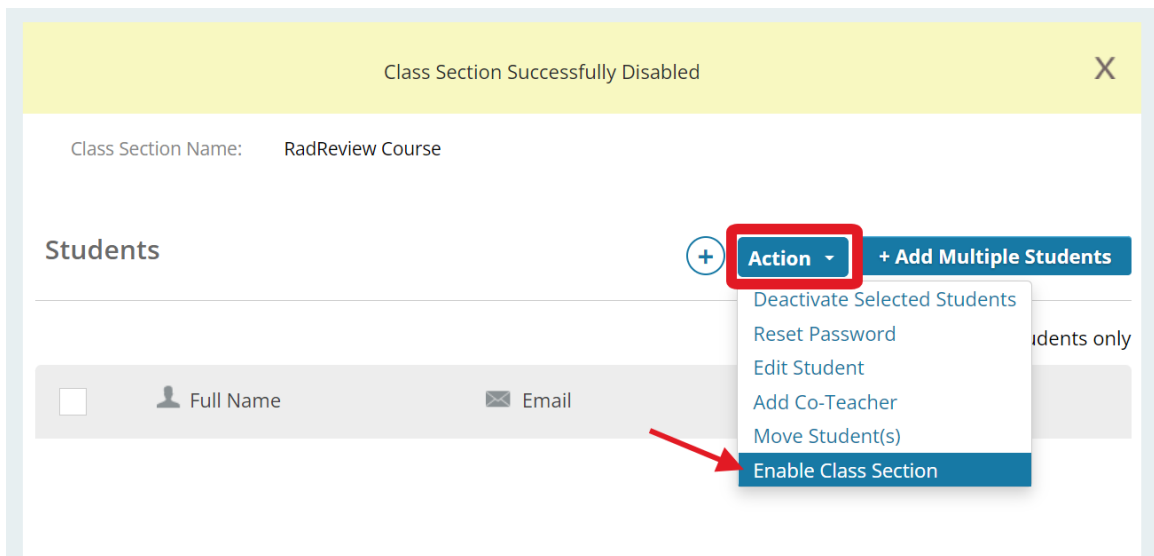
Class Section Successfully Disabled

X

Class Section Name: RadReview Course

Students

+

Action

+ Add Multiple Students

Deactivate Selected Students

Reset Password

Edit Student

Add Co-Teacher

Move Student(s)

Enable Class Section

udents only

Full Name

Email